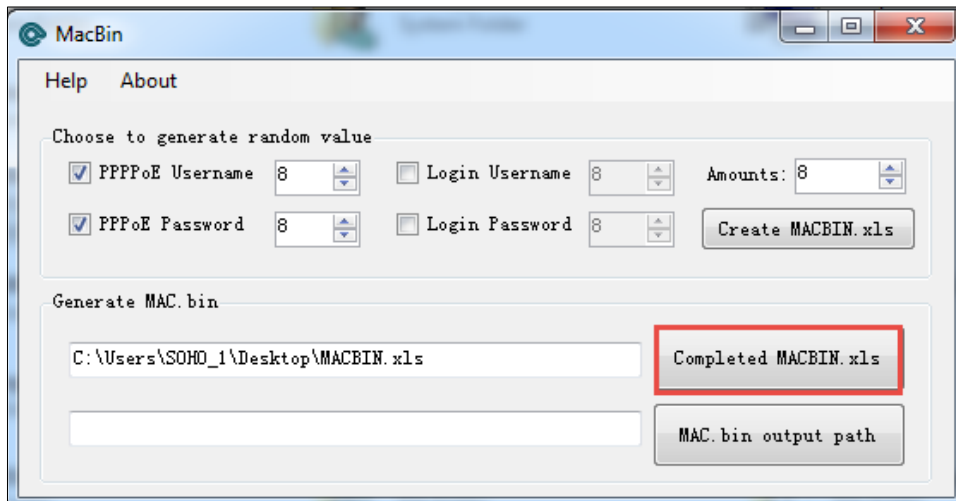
MacBin

Help About

Choose to generate random value

PPPPoE Username 8

Login Username 8

Amounts: 8

PPPoE Password 8

Login Password 8

Create MACBIN.xls

Generate MAC.bin

C:\Users\SOHO_1\Desktop\MACBIN.xls

Completed MACBIN.xls

MAC.bin output path